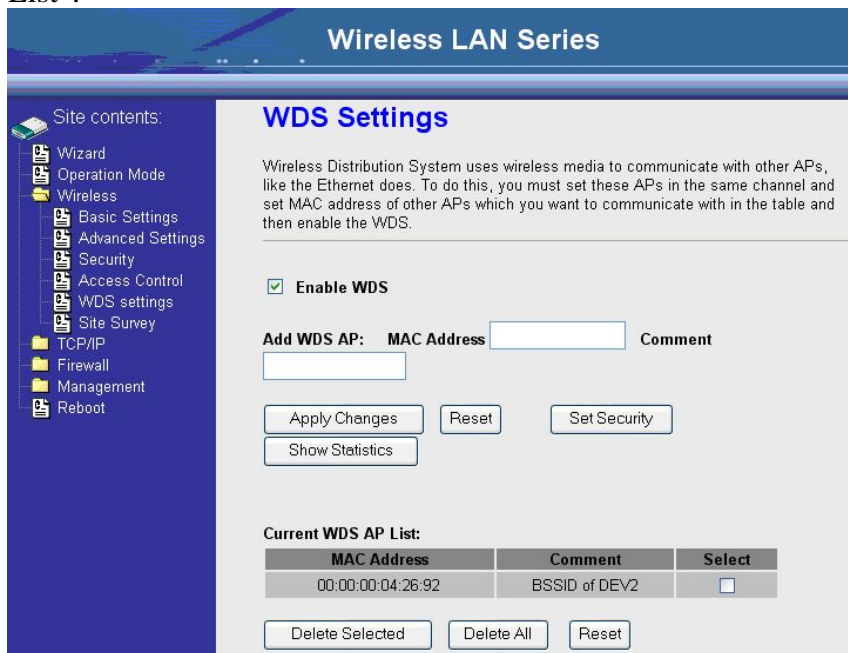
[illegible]

Wireless LAN Series

Site contents:
Wizard
Operation Mode
Wireless
Basic Settings
Advanced Settings
Security
Access Control
WDS settings
Site Survey
TCP/IP
Firewall
Management
Reboot

WDS Settings

Wireless Distribution System uses wireless media to communicate with other APs, like the Ethernet does. To do this, you must set these APs in the same channel and set MAC address of other APs which you want to communicate with in the table and then enable the WDS.

☑ Enable WDS

Add WDS AP: MAC Address Comment

Apply Changes Reset Set Security
Show Statistics

Current WDS AP List:

| MAC Address | Comment | Select |
|---|---|---|
| 00:00:00:04:26:92 | BSSID of DEV2 | ☐ |

Delete Selected Delete All Reset